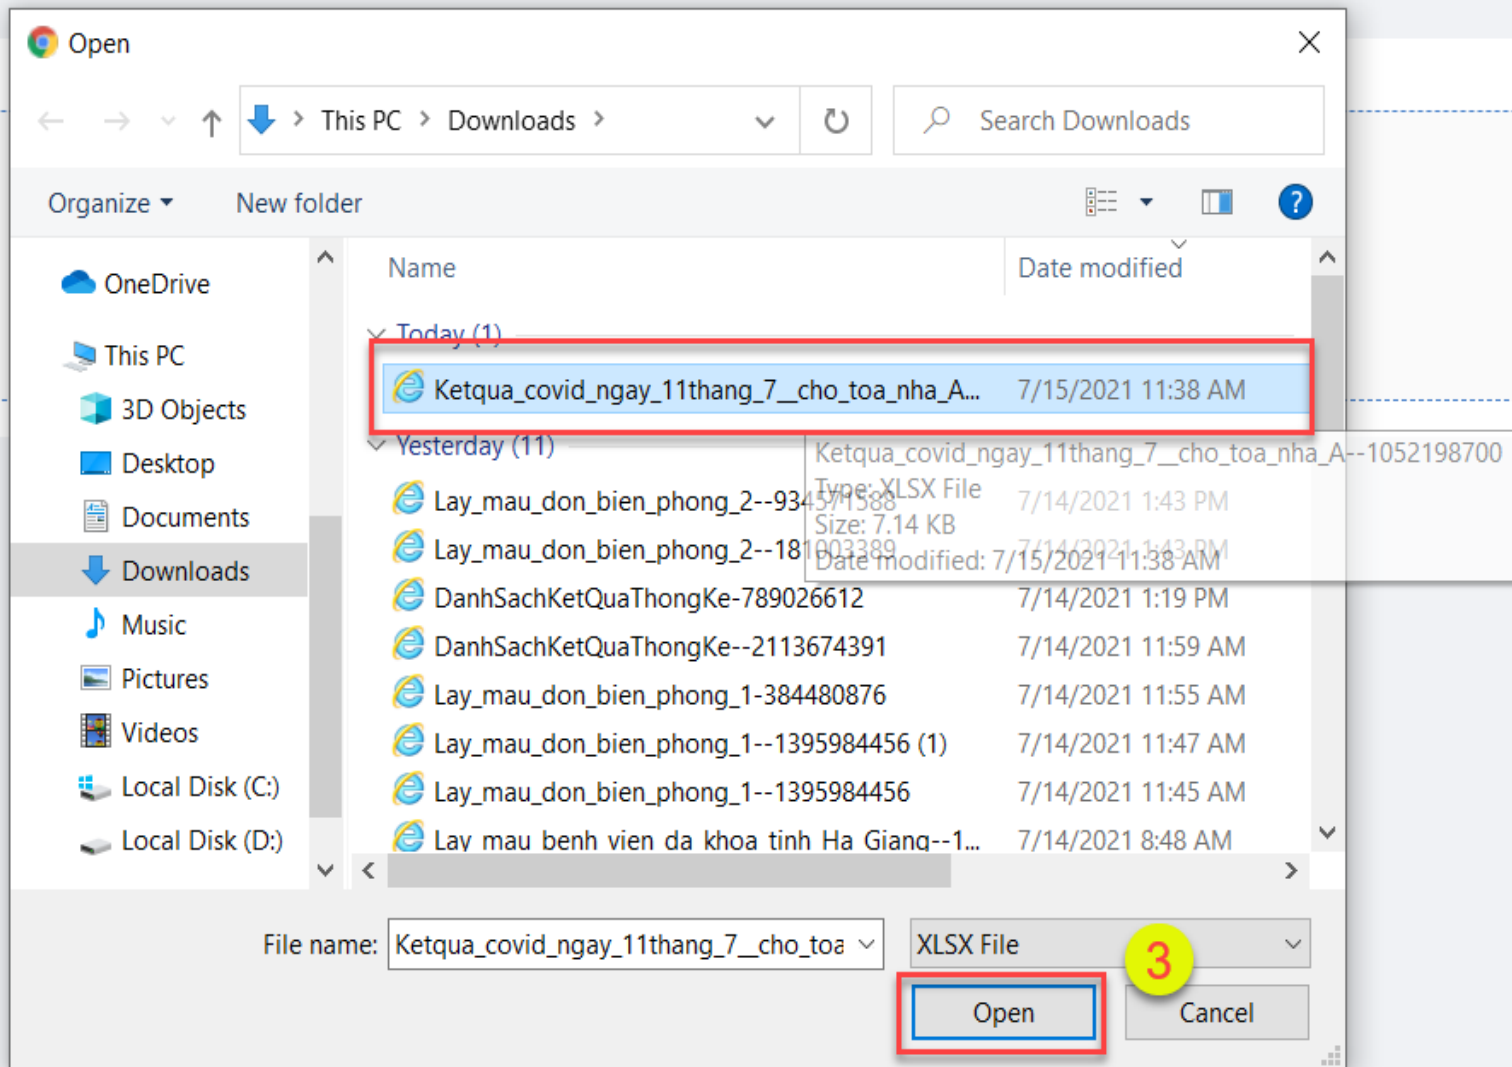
Open

This PC > Downloads >

Search Downloads

Organize ▾ New folder

OneDrive
This PC
3D Objects
Desktop
Documents
Downloads
Music
Pictures
Videos
Local Disk (C:)
Local Disk (D:)

| Name | Date modified |
|---|---|
| Today (1) | |
| Ketqua_covid_ngay_11thang_7__cho_toa_nha_A... | 7/15/2021 11:38 AM |
| Yesterday (11) | |
| Lay_mau_don_bien_phong_2--934571588 | 7/14/2021 1:43 PM |
| Lay_mau_don_bien_phong_2--181003389 | 7/14/2021 1:43 PM |
| DanhSachKetQuaThongKe-789026612 | 7/14/2021 1:19 PM |
| DanhSachKetQuaThongKe--2113674391 | 7/14/2021 11:59 AM |
| Lay_mau_don_bien_phong_1-384480876 | 7/14/2021 11:55 AM |
| Lay_mau_don_bien_phong_1--1395984456 (1) | 7/14/2021 11:47 AM |
| Lay_mau_don_bien_phong_1--1395984456 | 7/14/2021 11:45 AM |
| Lay_mau_benh_vien_da_khoa_tinh_Ha_Giang--1... | 7/14/2021 8:48 AM |

Ketqua_covid_ngay_11thang_7__cho_toa_nha_A--1052198700
Type: XLSX File
Size: 7.14 KB
Date modified: 7/15/2021 11:38 AM

File name: Ketqua_covid_ngay_11thang_7__cho_toa
XLSX File

3

Open
Cancel